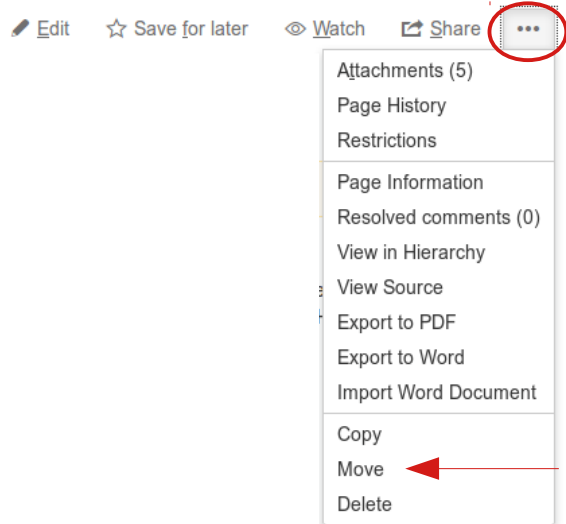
Edit Save for later Watch Share •••

Attachments (5)
Page History
Restrictions

Page Information
Resolved comments (0)
View in Hierarchy
View Source
Export to PDF
Export to Word
Import Word Document

Copy
Move
Delete